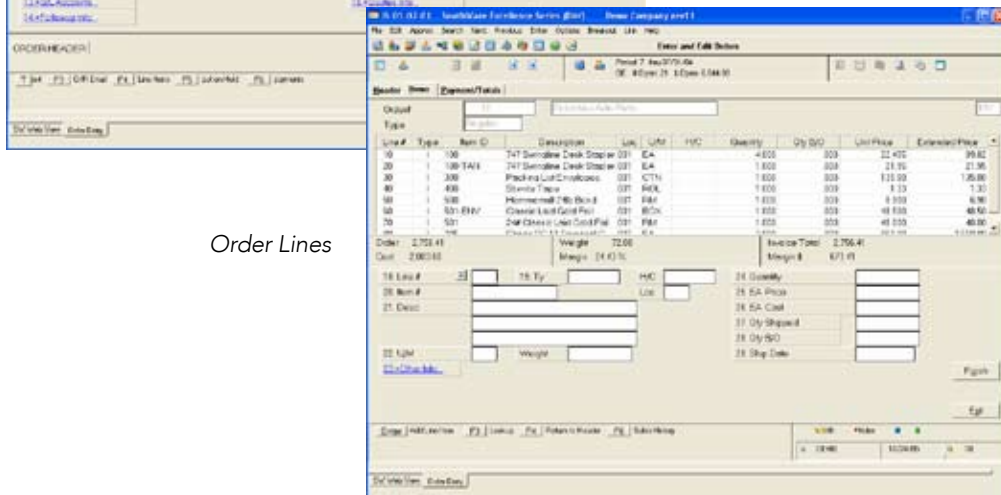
ORDER HEADER

Order Lines

Enter and Edit Orders

File Edit Approve Search Next Previous Enter Options Browse Link Help

Header Items Payment/Totals

Output
Type

| Line # | Type | Item ID | Description | Loc | U/M | H/C | Quantity | Qty B/O | Unit Price | Extended Price |
|---|---|---|---|---|---|---|---|---|---|---|
| 10 | I | 100 | 747 Swingline Desk Stapler | 001 | EA | | 4.000 | .000 | 22.455 | 89.82 |
| 20 | I | 100-TAN | 747 Swingline Desk Stapler | 001 | EA | | 1.000 | .000 | 21.95 | 21.95 |
| 30 | I | 300 | Packing List Envelopes | 001 | CTN | | 1.000 | .000 | 135.00 | 135.00 |
| 40 | I | 400 | Stencil Tape | 001 | ROL | | 1.000 | .000 | 1.33 | 1.33 |
| 50 | I | 500 | Hammermill 24lb Bond | 001 | RM | | 1.000 | .000 | 6.900 | 6.90 |
| 60 | I | 501-ENV | Classic Laid Gold Foil | 001 | BOX | | 1.000 | .000 | 48.500 | 48.50 |
| 70 | I | 501 | 24# Classic Laid Gold Foil | 001 | RM | | 1.000 | .000 | 48.000 | 48.00 |

Order 2,756.41
Cost 2,083.60
Weight 72.00
Margin 24.43 %
Invoice Total 2,756.41
Margin $ 673.41

18 Line #
19 Ty
H/C
20 Item #
Loc
21 Desc
22 U/M
Weight
24 Quantity
25 EA Price
26 EA Cost
27 Qty Shipped
28 Qty B/O
29 Ship Date

Finish
Exit

SVC Web View Entry Entry